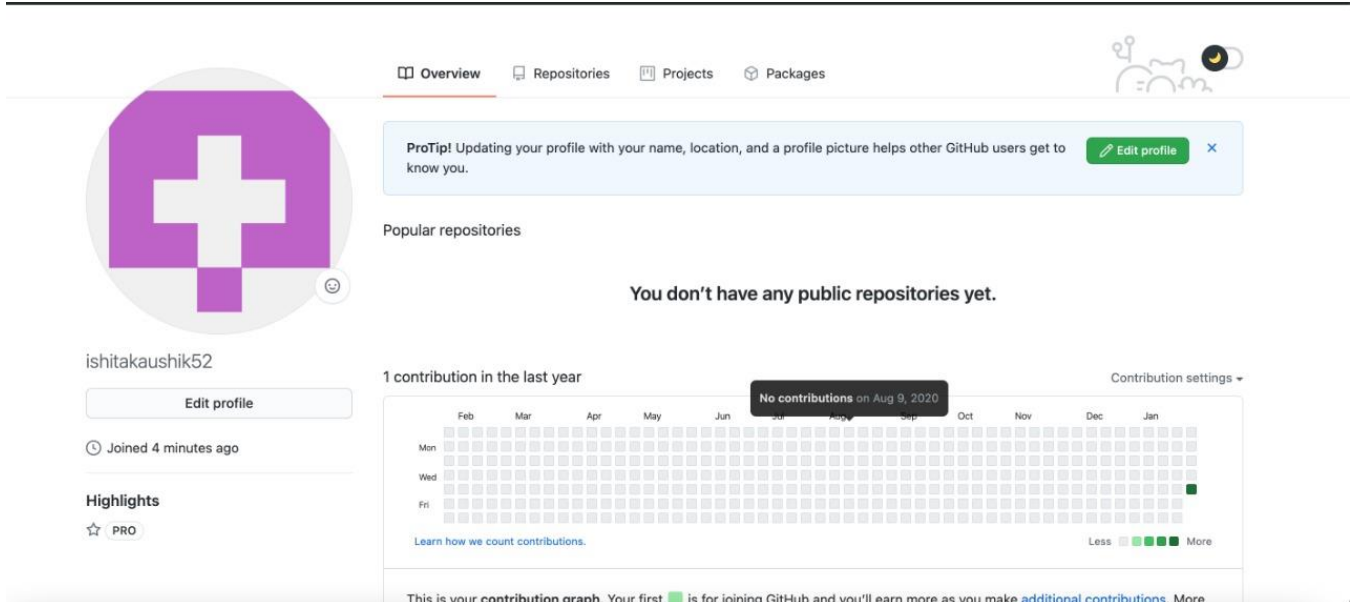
Overview Repositories Projects Packages

ProTip! Updating your profile with your name, location, and a profile picture helps other GitHub users get to know you.

Edit profile

×

Popular repositories

You don't have any public repositories yet.

ishitakaushik52

Edit profile

Joined 4 minutes ago

Highlights

PRO

1 contribution in the last year

Contribution settings

No contributions on Aug 9, 2020

Feb Mar Apr May Jun Jul Aug Sep Oct Nov Dec Jan

Mon

Wed

Fri

Learn how we count contributions.

Less More

This is your contribution graph. Your first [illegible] is for joining GitHub and you'll learn more as you make additional contributions. More